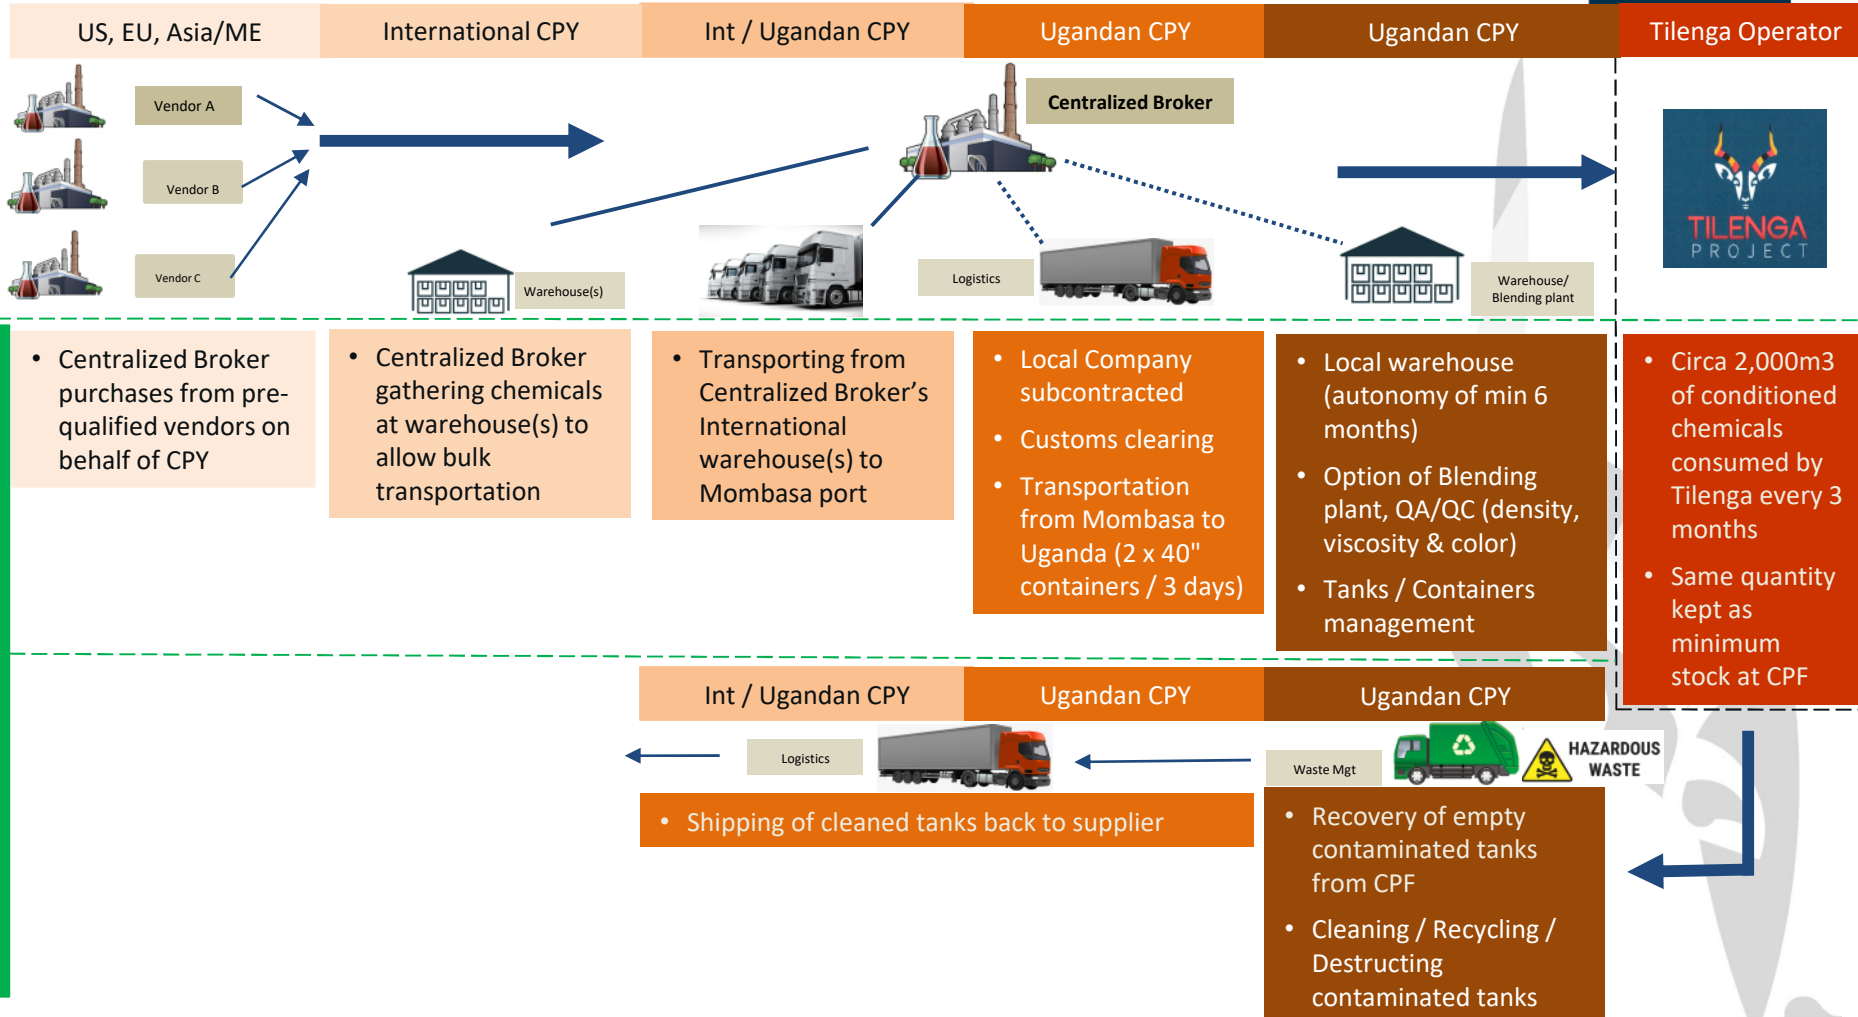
US, EU, Asia/ME

International CPY

Int / Ugandan CPY

Ugandan CPY

Ugandan CPY

Tilenga Operator

Vendor A

Vendor B

Vendor C

Warehouse(s)

Centralized Broker

Logistics

Warehouse/ Blending plant

TILENGA PROJECT

• Centralized Broker purchases from pre-qualified vendors on behalf of CPY

• Centralized Broker gathering chemicals at warehouse(s) to allow bulk transportation

• Transporting from Centralized Broker's International warehouse(s) to Mombasa port

• Local Company subcontracted
• Customs clearing
• Transportation from Mombasa to Uganda (2 x 40" containers / 3 days)

• Local warehouse (autonomy of min 6 months)
• Option of Blending plant, QA/QC (density, viscosity & color)
• Tanks / Containers management

• Circa 2,000m3 of conditioned chemicals consumed by Tilenga every 3 months
• Same quantity kept as minimum stock at CPF

Int / Ugandan CPY

Ugandan CPY

Ugandan CPY

Logistics

Waste Mgt

HAZARDOUS WASTE

• Shipping of cleaned tanks back to supplier

• Recovery of empty contaminated tanks from CPF
• Cleaning / Recycling / Destructing contaminated tanks